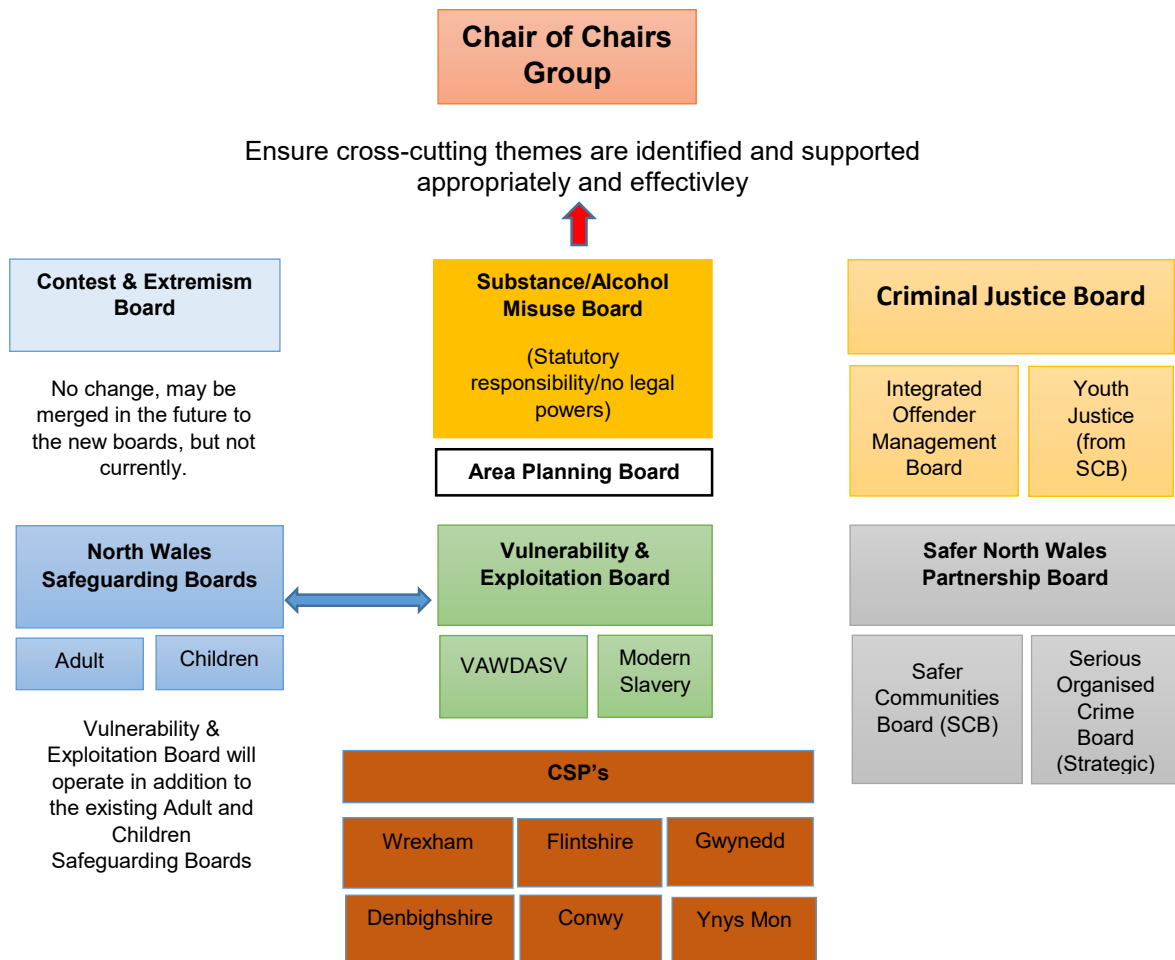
Chair of Chairs Group

Ensure cross-cutting themes are identified and supported appropriately and effectivley

Contest & Extremism Board

No change, may be merged in the future to the new boards, but not currently.

Substance/Alcohol Misuse Board

(Statutory responsibility/no legal powers)

Area Planning Board

Criminal Justice Board

Integrated Offender Management Board

Youth Justice (from SCB)

North Wales Safeguarding Boards

Adult

Children

Vulnerability & Exploitation Board will operate in addition to the existing Adult and Children Safeguarding Boards

Vulnerability & Exploitation Board

VAWDASV

Modern Slavery

Safer North Wales Partnership Board

Safer Communities Board (SCB)

Serious Organised Crime Board (Strategic)

CSP's

Wrexham

Flintshire

Gwynedd

Denbighshire

Conwy

Ynys Mon